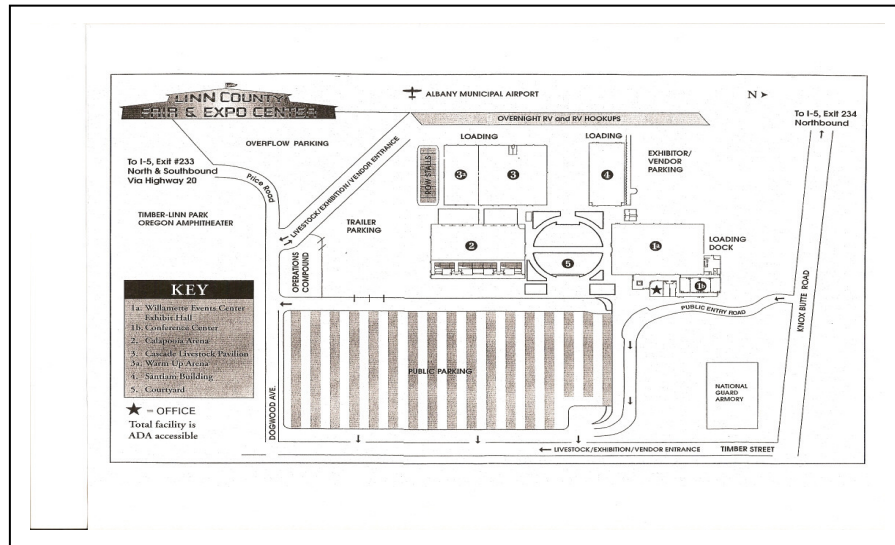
LINN COUNTY FAIR & EXPO CENTER

ALBANY MUNICIPAL AIRPORT

N ➤

To I-5, Exit 234 Northbound

OVERNIGHT RV and RV HOOKUPS

OVERFLOW PARKING

LOADING

LOADING

EXHIBITOR/ VENDOR PARKING

To I-5, Exit #233 North & Southbound Via Highway 20

Price Road

LIVESTOCK/EXHIBITION/VENDOR ENTRANCE

COW STALLS

3a

3

4

TIMBER-LINN PARK OREGON AMPHITHEATER

TRAILER PARKING

OPERATIONS COMPOUND

2

5

1a

LOADING DOCK

1b

KEY

1a. Willamette Events Center Exhibit Hall
1b. Conference Center
2. Calapooia Arena
3. Cascade Livestock Pavilion
3a. Warm Up Arena
4. Santiam Building
5. Courtyard

★ = OFFICE

Total facility is ADA accessible

PUBLIC ENTRY ROAD

KNOX BUTTE ROAD

PUBLIC PARKING

DOGWOOD AVE.

NATIONAL GUARD ARMORY

LIVESTOCK/EXHIBITION/VENDOR ENTRANCE

TIMBER STREET